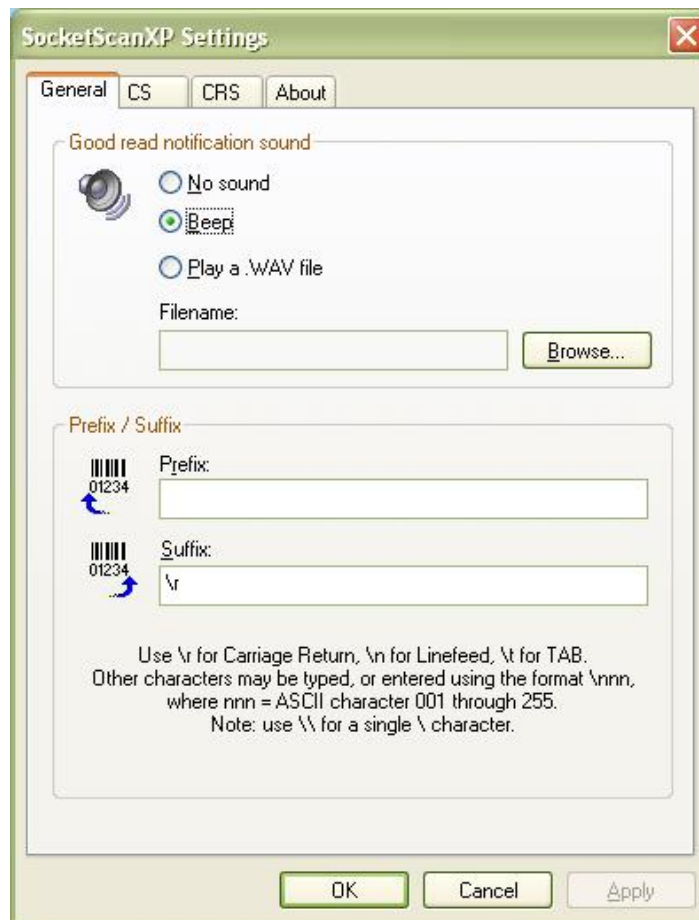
SocketScanXP Settings

General | CS | CRS | About

Good read notification sound

No sound

Beep

Play a .WAV file

Filename:

Browse...

Prefix / Suffix

01234

Prefix:

01234

Suffix:

\r

Use \r for Carriage Return, \n for Linefeed, \t for TAB.
Other characters may be typed, or entered using the format \nnn, where nnn = ASCII character 001 through 255.
Note: use \\ for a single \ character.

OK | Cancel | Apply